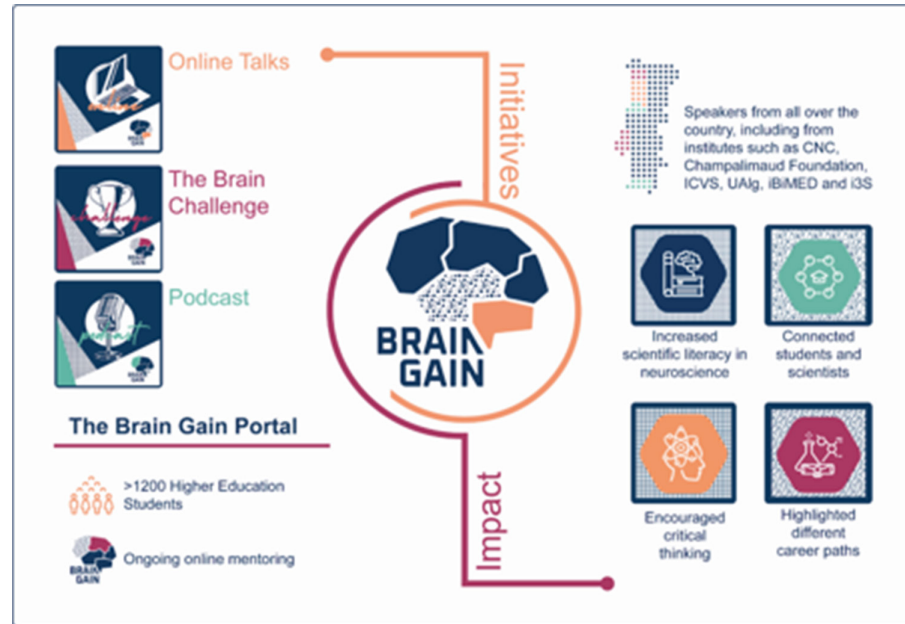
online

Online Talks

challenge

The Brain Challenge

podcast

Podcast

Initiatives

BRAIN GAIN

Speakers from all over the country, including from institutes such as CNC, Champalimaud Foundation, ICVS, UAlg, iBiMED and i3S

Increased scientific literacy in neuroscience

Connected students and scientists

Encouraged critical thinking

Highlighted different career paths

The Brain Gain Portal

>1200 Higher Education Students

BRAIN GAIN

Ongoing online mentoring

Impact